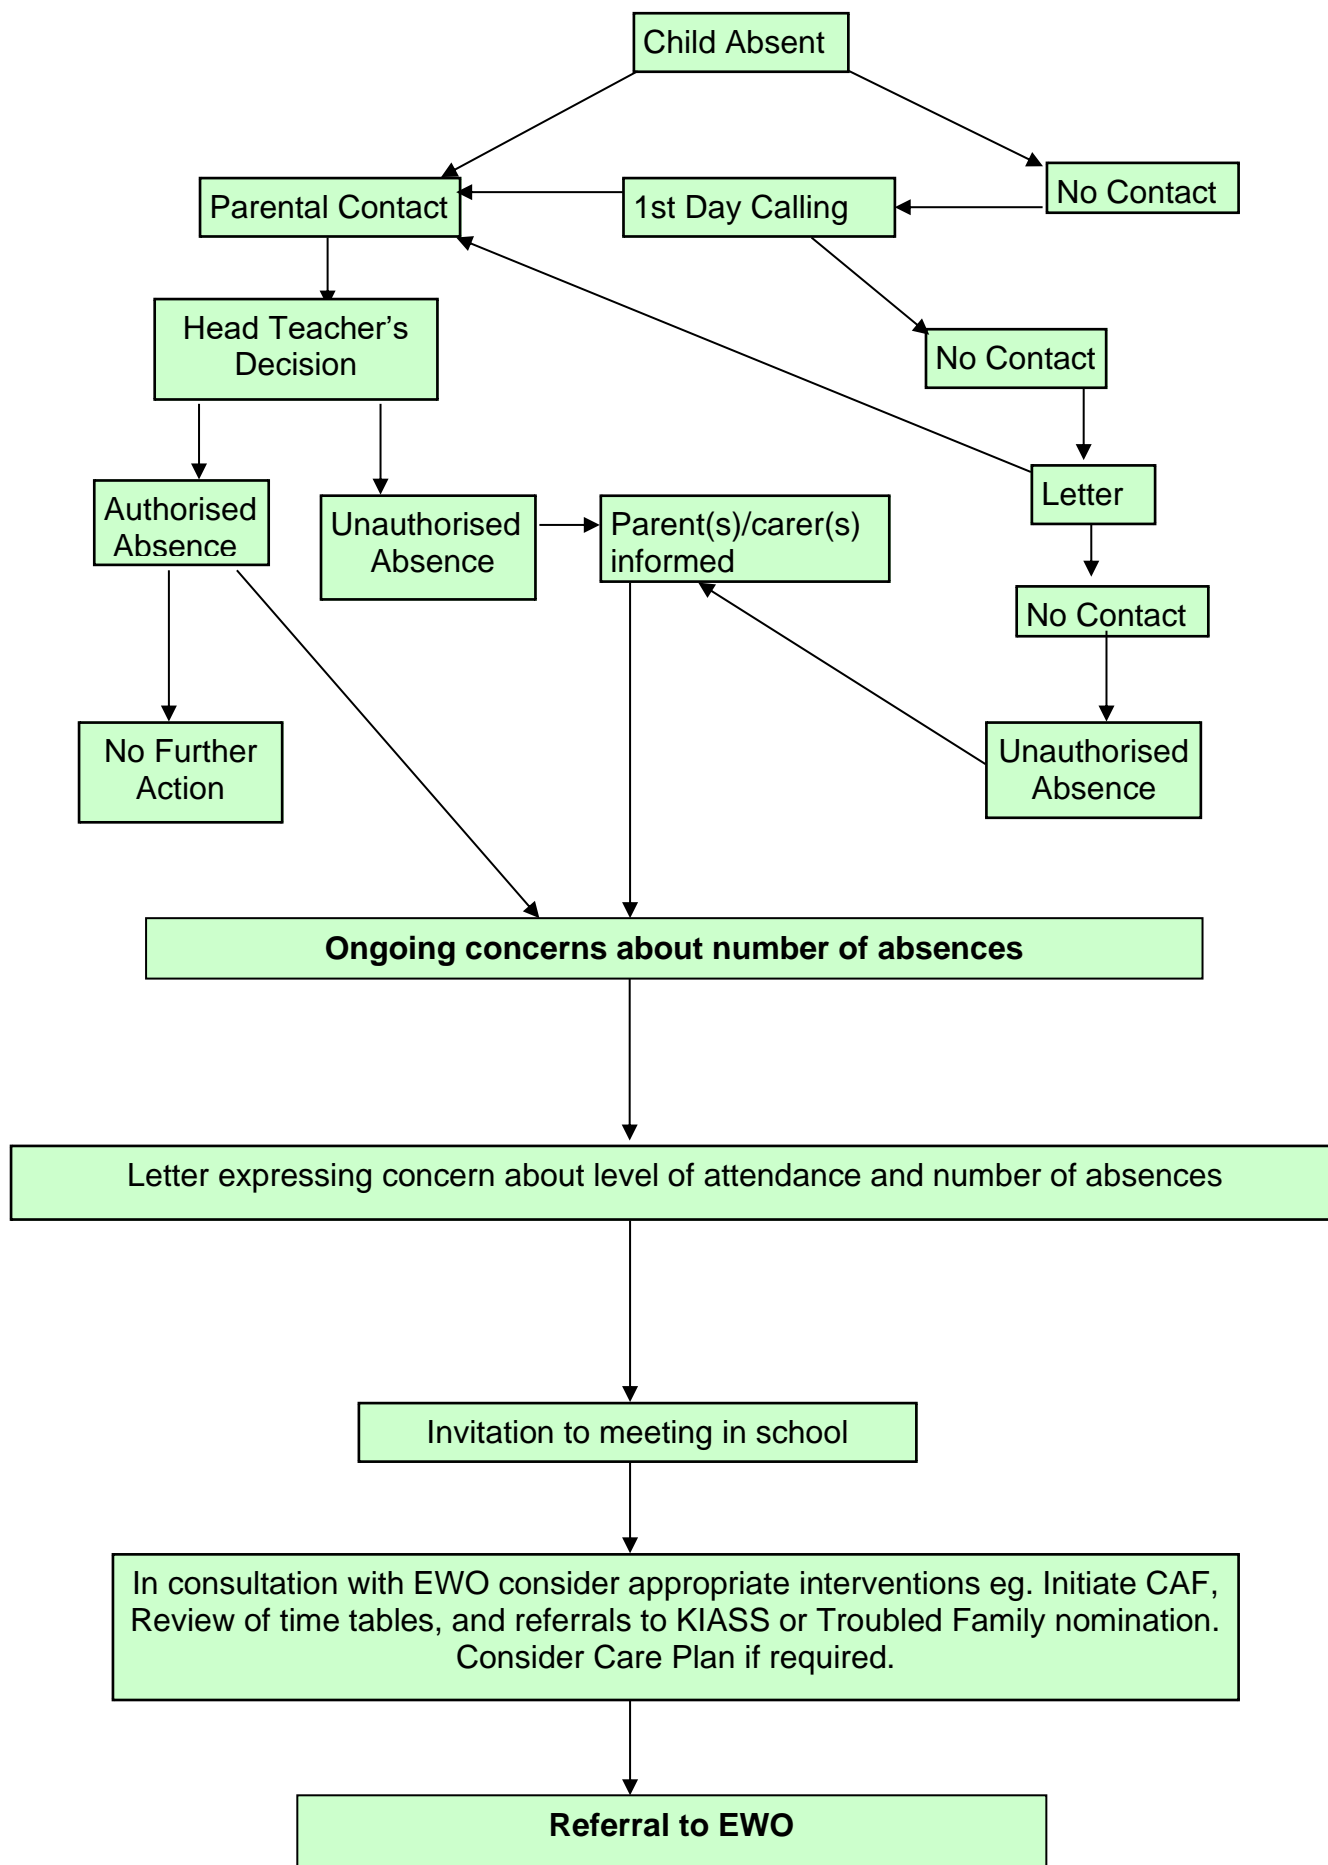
Child Absent

Parental Contact

1st Day Calling

No Contact

Head Teacher's Decision

No Contact

Letter

Authorised Absence

Unauthorised Absence

Parent(s)/carer(s) informed

No Contact

No Further Action

Unauthorised Absence

**Ongoing concerns about number of absences**

Letter expressing concern about level of attendance and number of absences

Invitation to meeting in school

In consultation with EWO consider appropriate interventions eg. Initiate CAF, Review of time tables, and referrals to KIASS or Troubled Family nomination. Consider Care Plan if required.

**Referral to EWO**